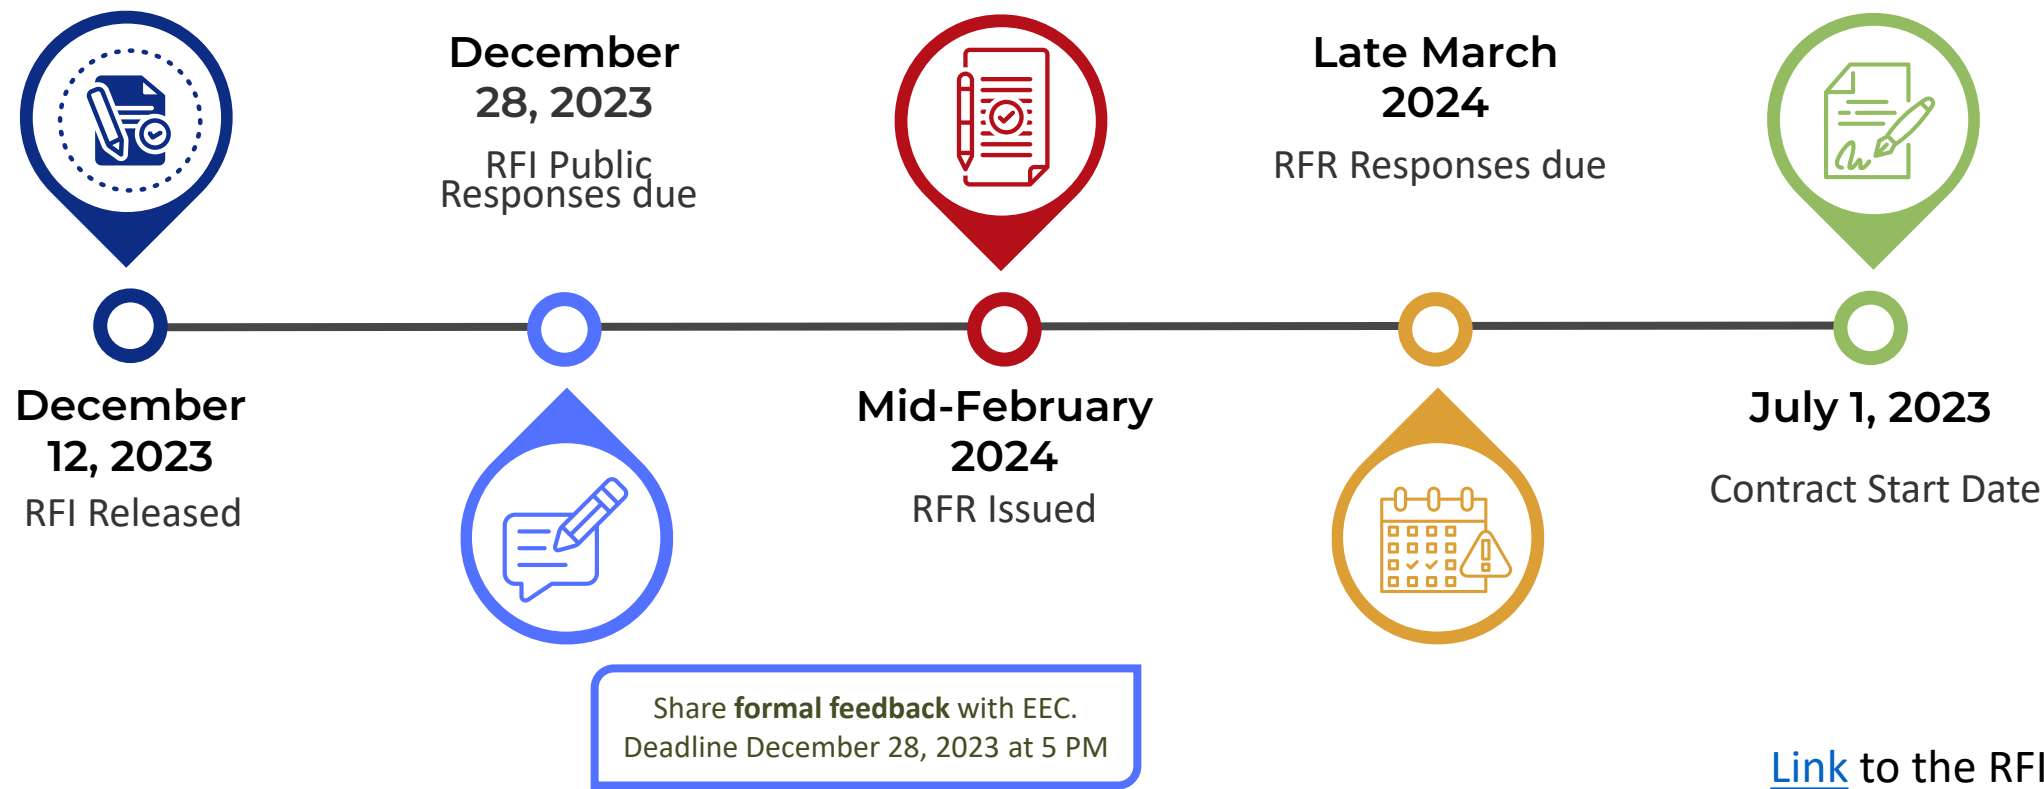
December 28, 2023
RFI Public Responses due

Late March 2024
RFR Responses due

December 12, 2023
RFI Released

Mid-February 2024
RFR Issued

July 1, 2023
Contract Start Date

Share **formal feedback** with EEC.
Deadline December 28, 2023 at 5 PM

Link to the RFI